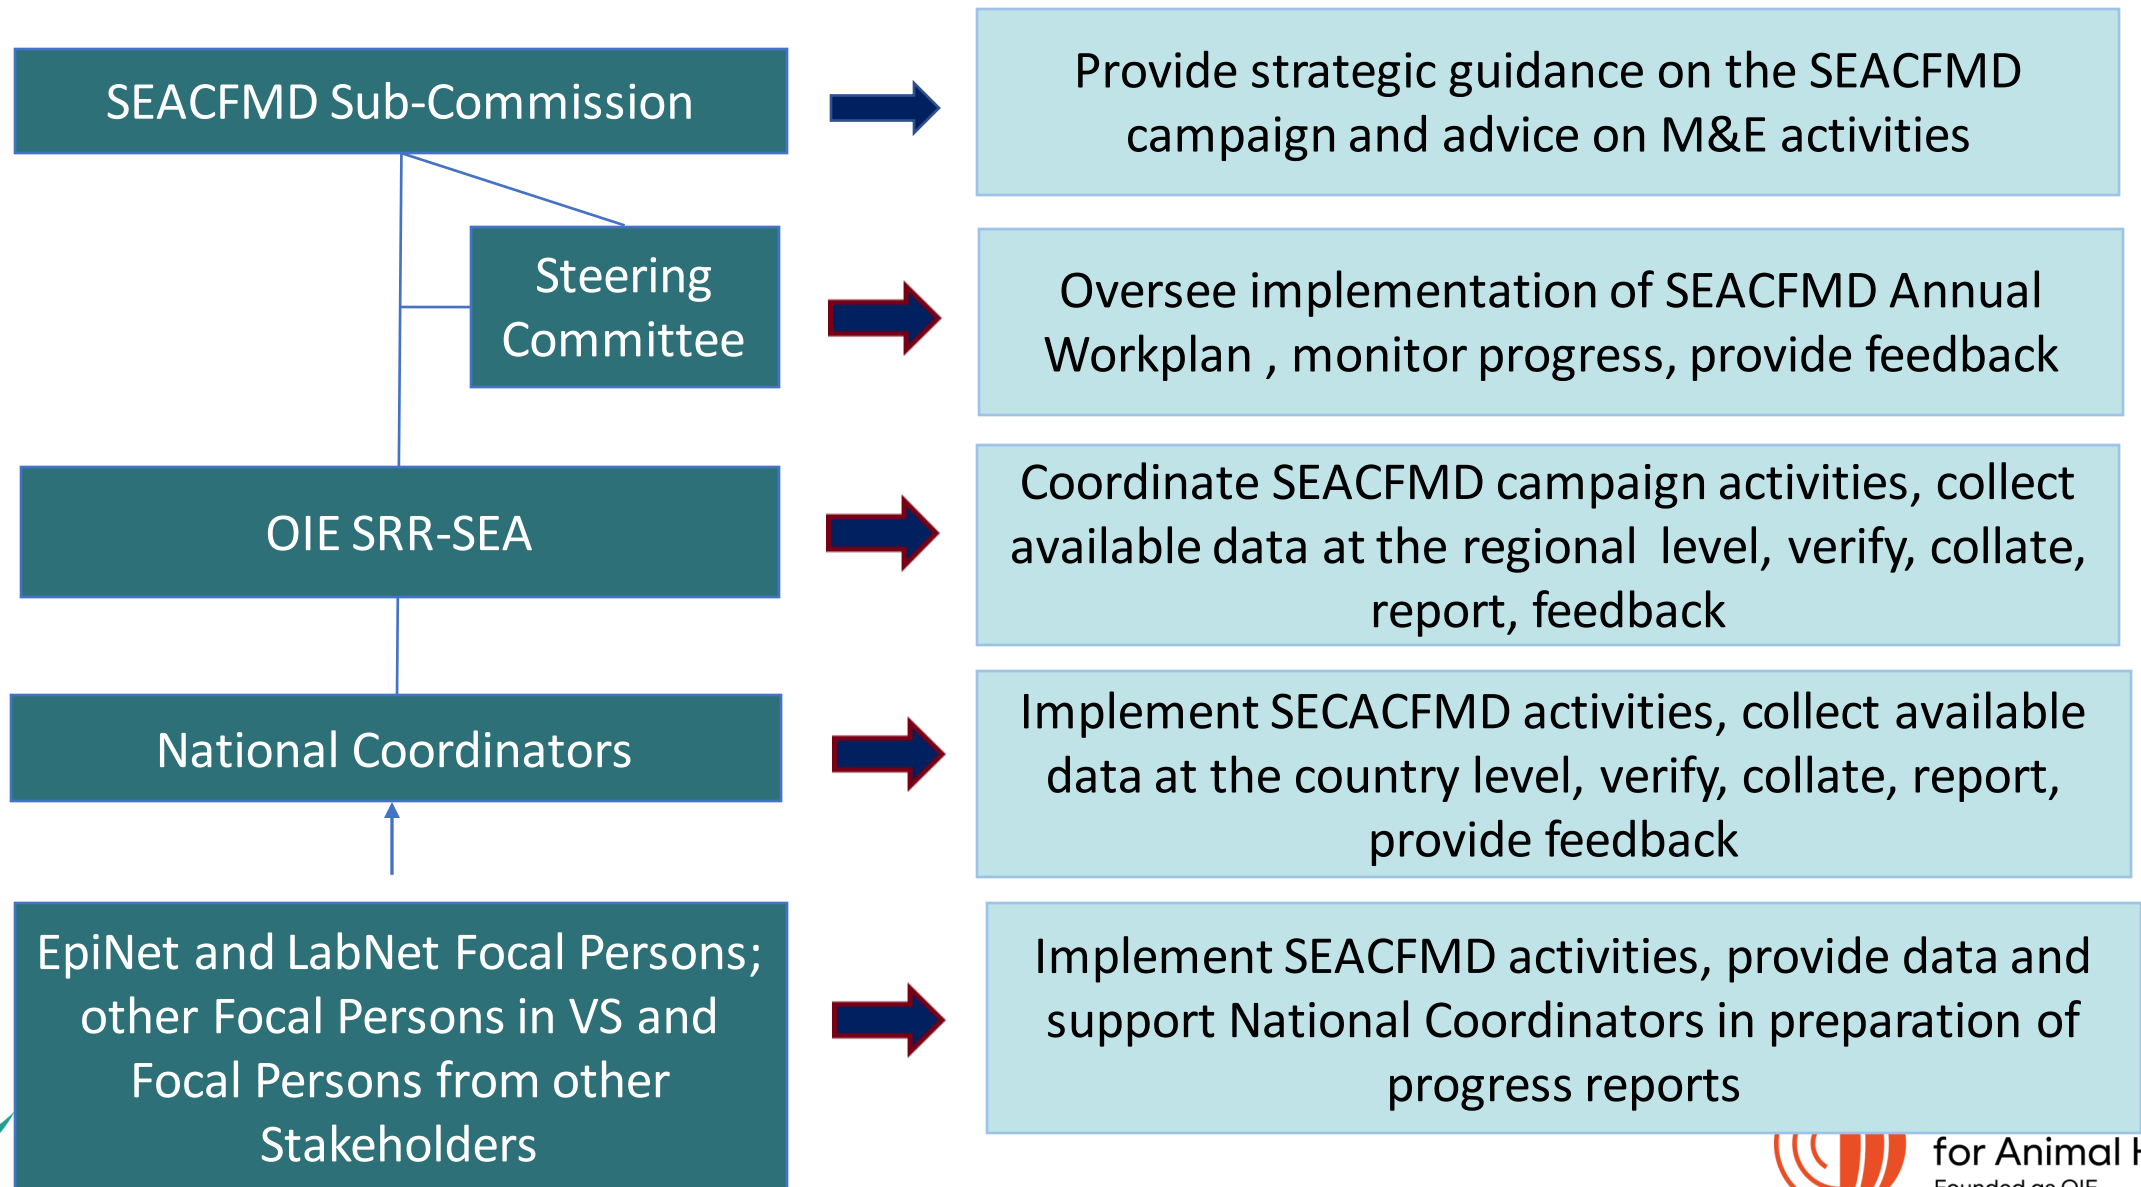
SEACFMD Sub-Commission

Provide strategic guidance on the SEACFMD campaign and advice on M&E activities

Steering Committee

Oversee implementation of SEACFMD Annual Workplan , monitor progress, provide feedback

OIE SRR-SEA

Coordinate SEACFMD campaign activities, collect available data at the regional level, verify, collate, report, feedback

National Coordinators

Implement SECACFMD activities, collect available data at the country level, verify, collate, report, provide feedback

EpiNet and LabNet Focal Persons; other Focal Persons in VS and Focal Persons from other Stakeholders

Implement SEACFMD activities, provide data and support National Coordinators in preparation of progress reports

for Animal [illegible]
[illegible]